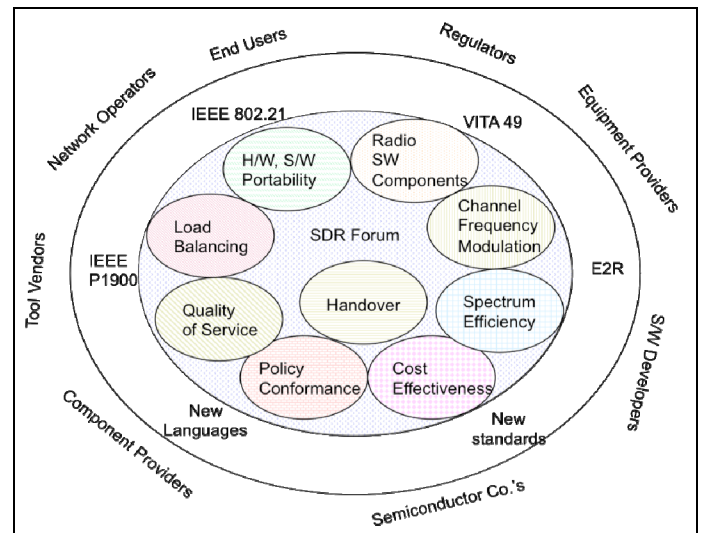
End Users
Regulators
Network Operators
Equipment Providers
Tool Vendors
S/W Developers
Component Providers
Semiconductor Co.'s

IEEE 802.21
VITA 49
IEEE P1900
E2R
New Languages
New standards

SDR Forum
H/W, S/W Portability
Radio SW Components
Load Balancing
Channel Frequency Modulation
Quality of Service
Handover
Spectrum Efficiency
Policy Conformance
Cost Effectiveness